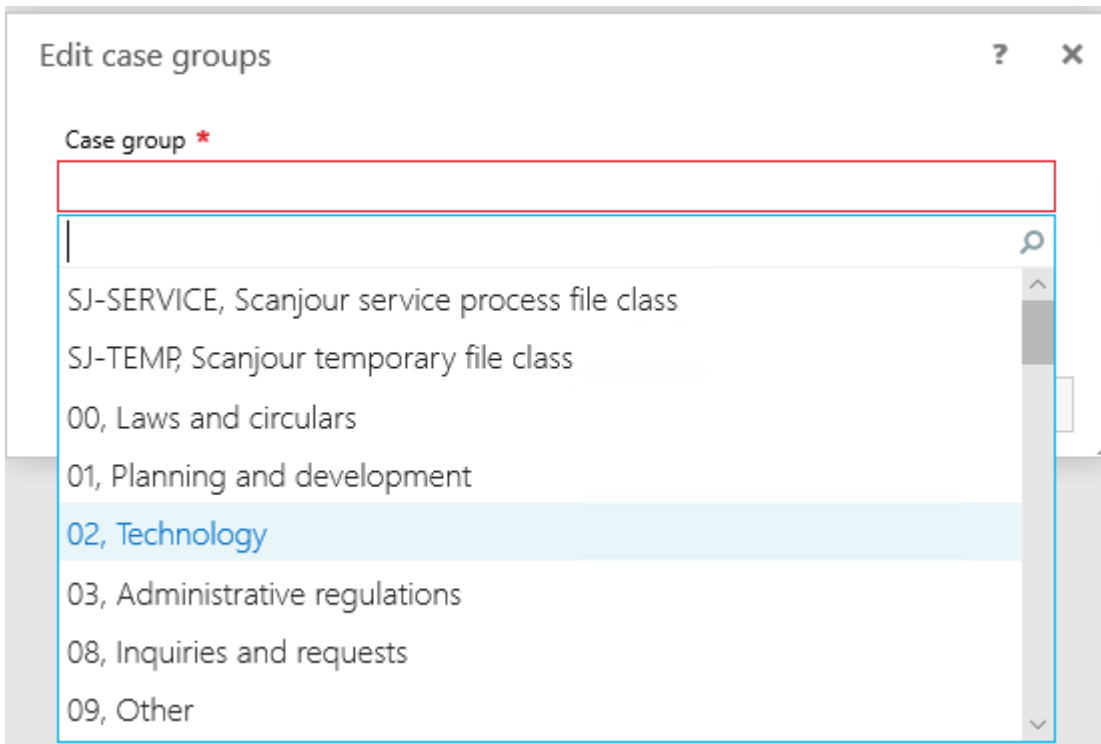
Edit case groups

?

×

Case group *

SJ-SERVICE, Scanjour service process file class

SJ-TEMP, Scanjour temporary file class

00, Laws and circulars

01, Planning and development

02, Technology

03, Administrative regulations

08, Inquiries and requests

09, Other